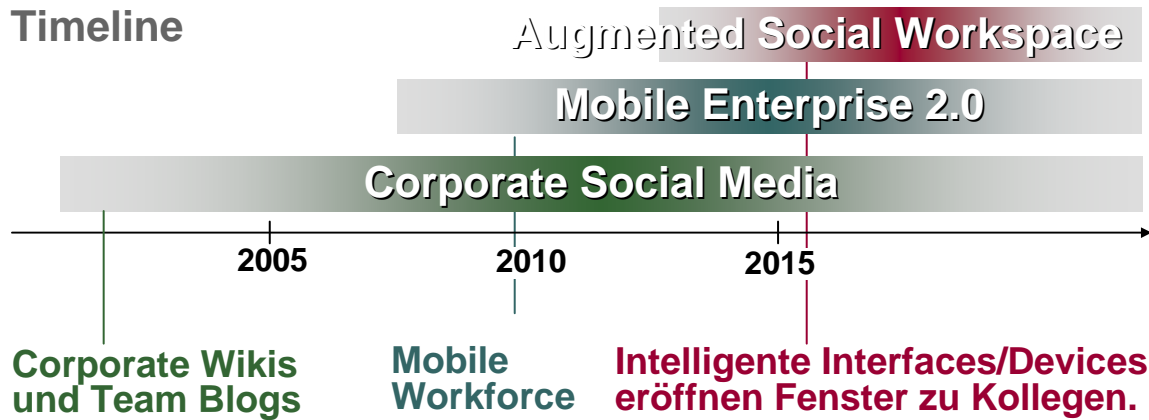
Timeline

Augmented Social Workspace

Mobile Enterprise 2.0

Corporate Social Media

2005

2010

2015

Corporate Wikis und Team Blogs

Mobile Workforce

Intelligente Interfaces/Devices eröffnen Fenster zu Kollegen.